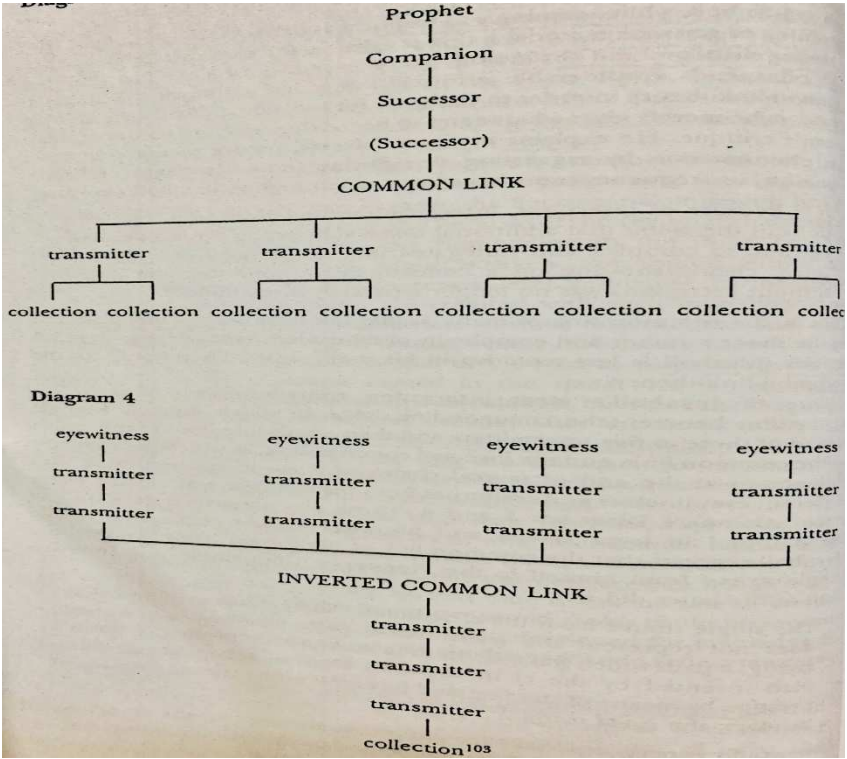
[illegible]

Prophet

Companion

Successor

(Successor)

COMMON LINK

transmitter transmitter transmitter transmitter

collection collection collection collection collection collection collection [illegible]

Diagram 4

eyewitness eyewitness eyewitness eyewitness

transmitter transmitter transmitter transmitter

transmitter transmitter transmitter transmitter

INVERTED COMMON LINK

transmitter

transmitter

transmitter

collection$^{103}$